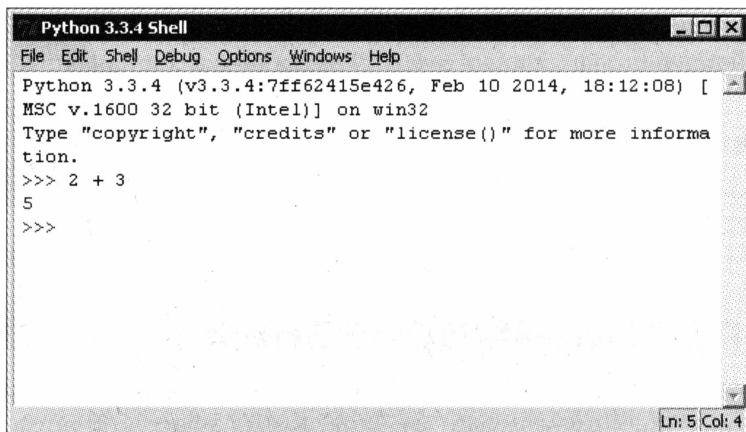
Python 3.3.4 Shell

File Edit Shell Debug Options Windows Help

Python 3.3.4 (v3.3.4:7ff62415e426, Feb 10 2014, 18:12:08) [MSC v.1600 32 bit (Intel)] on win32
Type "copyright", "credits" or "license()" for more information.
>>> 2 + 3
5
>>>

Ln: 5 Col: 4